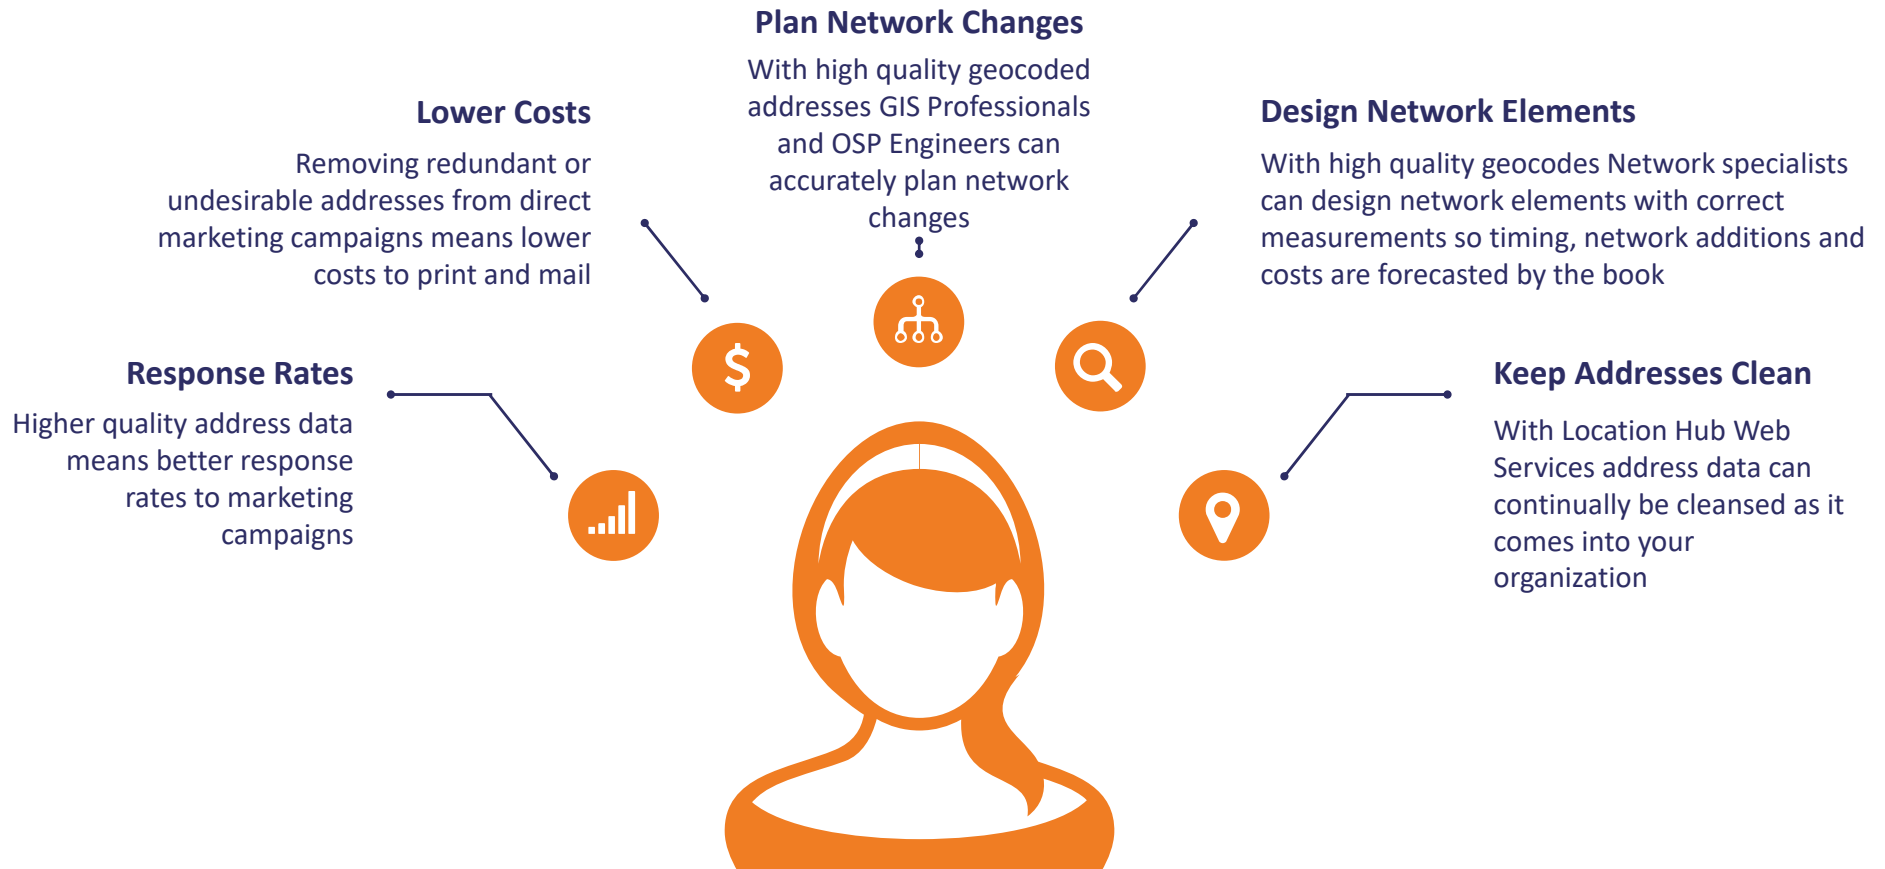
Plan Network Changes

With high quality geocoded addresses GIS Professionals and OSP Engineers can accurately plan network changes

Lower Costs

Removing redundant or undesirable addresses from direct marketing campaigns means lower costs to print and mail

Design Network Elements

With high quality geocodes Network specialists can design network elements with correct measurements so timing, network additions and costs are forecasted by the book

Response Rates

Higher quality address data means better response rates to marketing campaigns

Keep Addresses Clean

With Location Hub Web Services address data can continually be cleansed as it comes into your organization